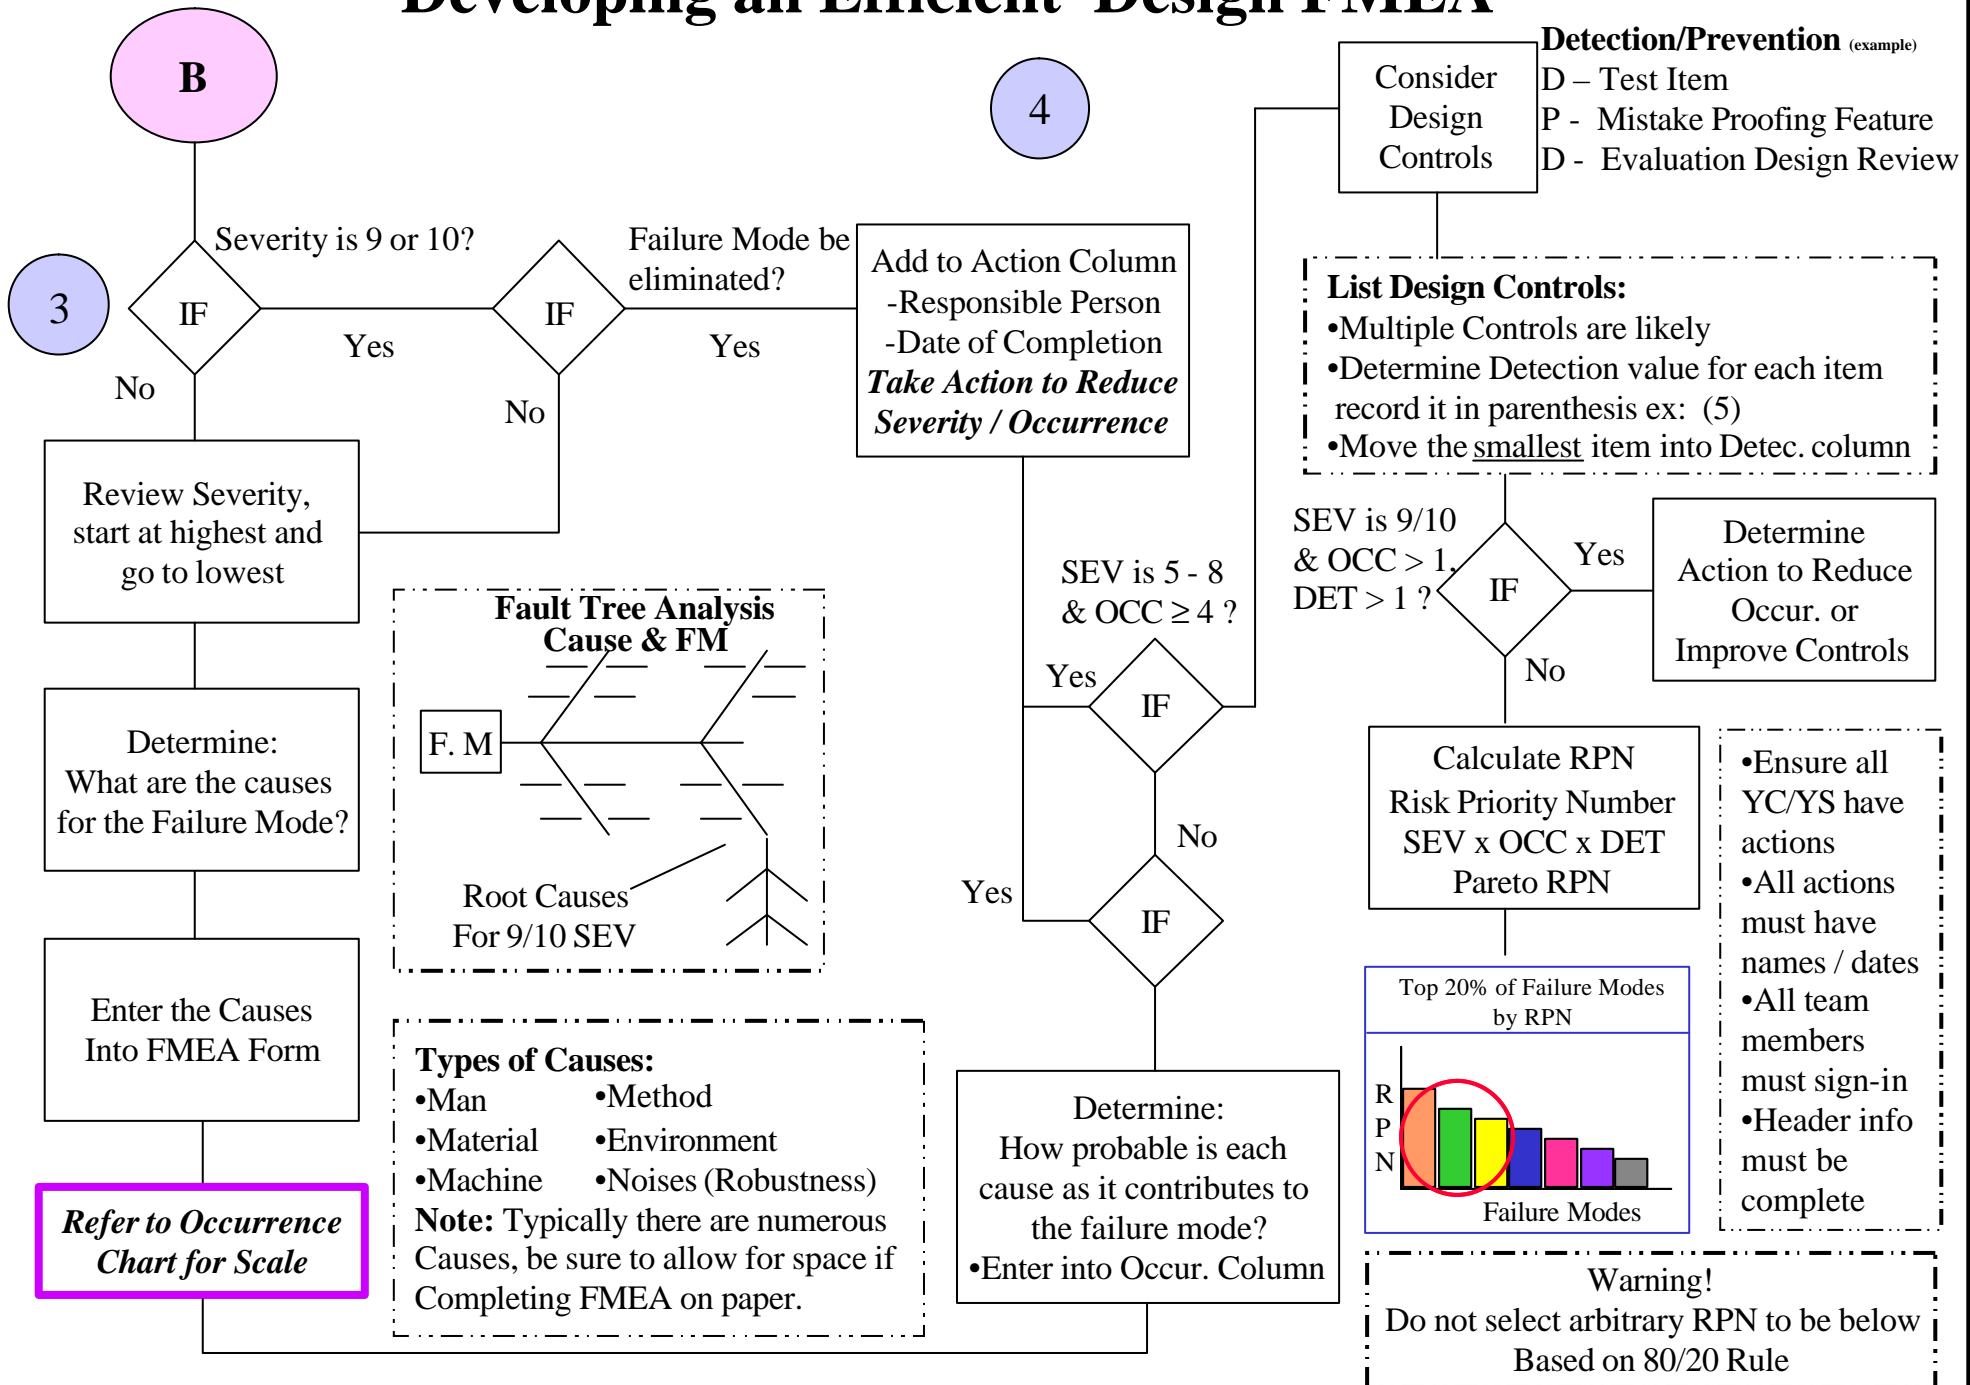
Developing an Efficient Design FMEA

B

Severity is 9 or 10?

IF

Yes

No

3

IF

Failure Mode be eliminated?

Yes

No

Add to Action Column
-Responsible Person
-Date of Completion
*Take Action to Reduce Severity / Occurrence*

4

Consider Design Controls

Detection/Prevention (example)
D – Test Item
P - Mistake Proofing Feature
D - Evaluation Design Review

List Design Controls:
•Multiple Controls are likely
•Determine Detection value for each item record it in parenthesis ex: (5)
•Move the smallest item into Detec. column

Review Severity, start at highest and go to lowest

Determine:
What are the causes for the Failure Mode?

Enter the Causes Into FMEA Form

*Refer to Occurrence Chart for Scale*

Fault Tree Analysis
Cause & FM

F. M

Root Causes
For 9/10 SEV

Types of Causes:
•Man •Method
•Material •Environment
•Machine •Noises (Robustness)
Note: Typically there are numerous Causes, be sure to allow for space if Completing FMEA on paper.

SEV is 5 - 8 & OCC $\geq$ 4 ?

Yes

IF

No

Yes

IF

Determine:
How probable is each cause as it contributes to the failure mode?
•Enter into Occur. Column

SEV is 9/10 & OCC > 1, DET > 1 ?

IF

Yes

No

Determine Action to Reduce Occur. or Improve Controls

Calculate RPN
Risk Priority Number
SEV x OCC x DET
Pareto RPN

Top 20% of Failure Modes by RPN

R
P
N

Failure Modes

•Ensure all YC/YS have actions
•All actions must have names / dates
•All team members must sign-in
•Header info must be complete

Warning!
Do not select arbitrary RPN to be below
Based on 80/20 Rule